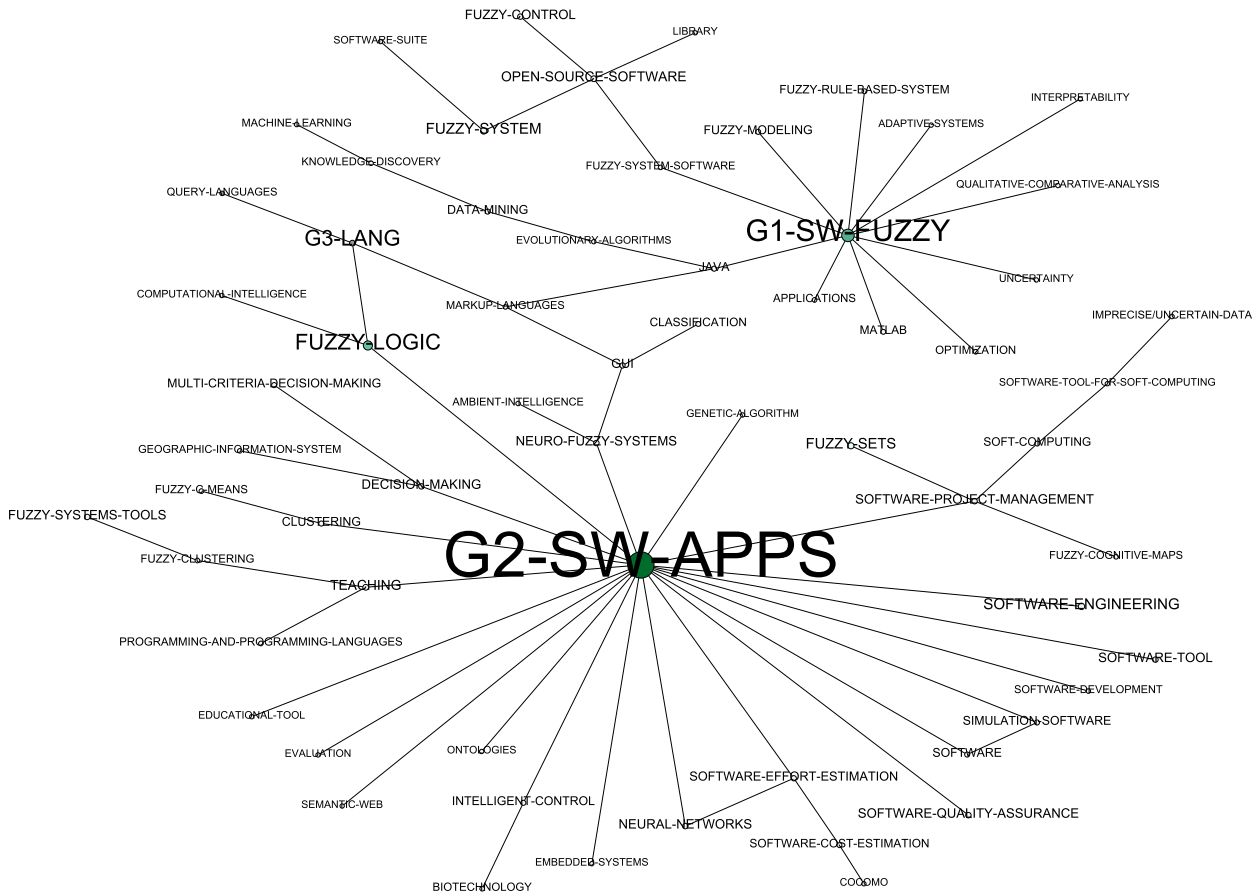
FUZZY-CONTROL
SOFTWARE-SUITE
LIBRARY
OPEN-SOURCE-SOFTWARE
FUZZY-RULE-BASED-SYSTEM
INTERPRETABILITY
MACHINE-LEARNING
FUZZY-SYSTEM
FUZZY-MODELING
ADAPTIVE-SYSTEMS
KNOWLEDGE-DISCOVERY
FUZZY-SYSTEM-SOFTWARE
QUALITATIVE-COMPARATIVE-ANALYSIS
QUERY-LANGUAGES
DATA-MINING
G1-SW-FUZZY
G3-LANG
EVOLUTIONARY-ALGORITHMS
JAVA
UNCERTAINTY
COMPUTATIONAL-INTELLIGENCE
APPLICATIONS
MARKUP-LANGUAGES
IMPRECISE/UNCERTAIN-DATA
CLASSIFICATION
MATLAB
FUZZY-LOGIC
OPTIMIZATION
GUI
MULTI-CRITERIA-DECISION-MAKING
SOFTWARE-TOOL-FOR-SOFT-COMPUTING
AMBIENT-INTELLIGENCE
GENETIC-ALGORITHM
NEURO-FUZZY-SYSTEMS
SOFT-COMPUTING
FUZZY-SETS
GEOGRAPHIC-INFORMATION-SYSTEM
DECISION-MAKING
FUZZY-C-MEANS
SOFTWARE-PROJECT-MANAGEMENT
FUZZY-SYSTEMS-TOOLS
CLUSTERING
FUZZY-COGNITIVE-MAPS
FUZZY-CLUSTERING
G2-SW-APPS
TEACHING
SOFTWARE-ENGINEERING
PROGRAMMING-AND-PROGRAMMING-LANGUAGES
SOFTWARE-TOOL
SOFTWARE-DEVELOPMENT
EDUCATIONAL-TOOL
SIMULATION-SOFTWARE
EVALUATION
ONTOLOGIES
SOFTWARE
SOFTWARE-EFFORT-ESTIMATION
SEMANTIC-WEB
INTELLIGENT-CONTROL
SOFTWARE-QUALITY-ASSURANCE
NEURAL-NETWORKS
SOFTWARE-COST-ESTIMATION
EMBEDDED-SYSTEMS
BIOTECHNOLOGY
COCOMO